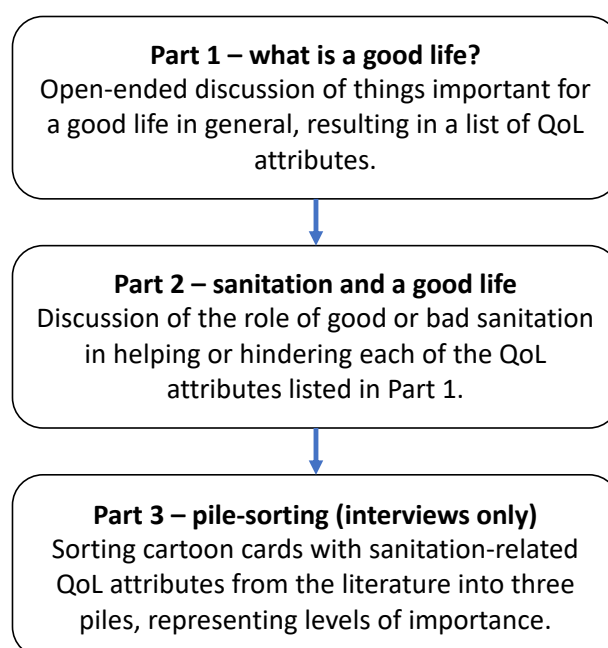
Part 1 – what is a good life?
Open-ended discussion of things important for a good life in general, resulting in a list of QoL attributes.

Part 2 – sanitation and a good life
Discussion of the role of good or bad sanitation in helping or hindering each of the QoL attributes listed in Part 1.

Part 3 – pile-sorting (interviews only)
Sorting cartoon cards with sanitation-related QoL attributes from the literature into three piles, representing levels of importance.